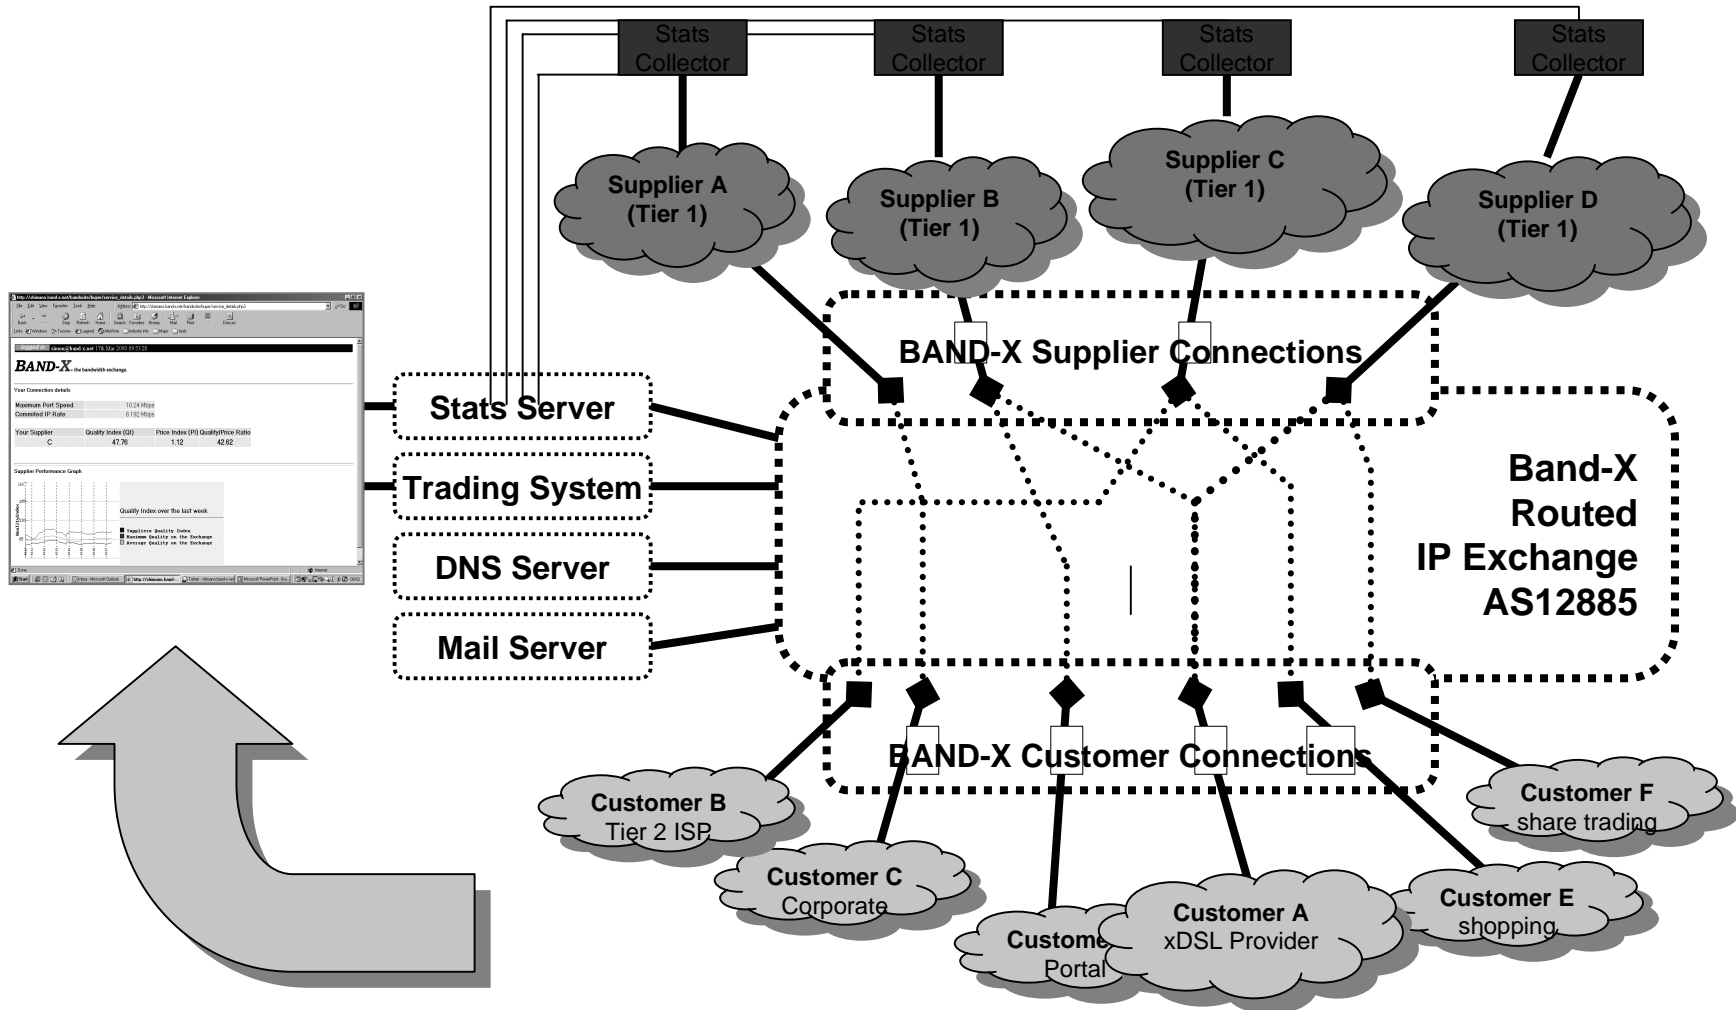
Stats Collector

Stats Collector

Stats Collector

Stats Collector

Supplier A (Tier 1)

Supplier B (Tier 1)

Supplier C (Tier 1)

Supplier D (Tier 1)

BAND-X Supplier Connections

Stats Server

Trading System

DNS Server

Mail Server

Band-X Routed IP Exchange AS12885

BAND-X Customer Connections

Customer B Tier 2 ISP

Customer C Corporate

Custome Portal

Customer A xDSL Provider

Customer E shopping

Customer F share trading

BAND-X the bandwidth exchange

Your Connection details

Maximum Port Speed 10.24 Mbps
Committed IP Rate 8.192 Mbps

| Your Supplier | Quality Index (QI) | Price Index (PI) | Quality/Price Ratio |
|---|---|---|---|
| C | 47.76 | 1.12 | 42.62 |

Supplier Performance Graph

Quality Index over the last week

Suppliers Quality Index
Maximum Quality on the Exchange
Average Quality on the Exchange